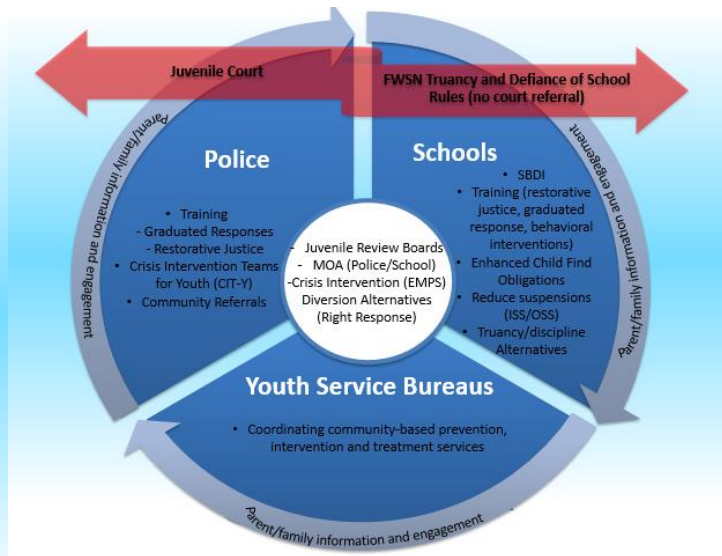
Juvenile Court

FWSN Truancy and Defiance of School Rules (no court referral)

Parent/family information and engagement

Police

• Training
- Graduated Responses
- Restorative Justice
• Crisis Intervention Teams for Youth (CIT-Y)
• Community Referrals

Schools

• SBDI
• Training (restorative justice, graduated response, behavioral interventions)
• Enhanced Child Find Obligations
• Reduce suspensions (ISS/OSS)
• Truancy/discipline Alternatives

Parent/family information and engagement

- Juvenile Review Boards
- MOA (Police/School)
-Crisis Intervention (EMPS)
Diversion Alternatives (Right Response)

Youth Service Bureaus

• Coordinating community-based prevention, intervention and treatment services

Parent/family information and engagement